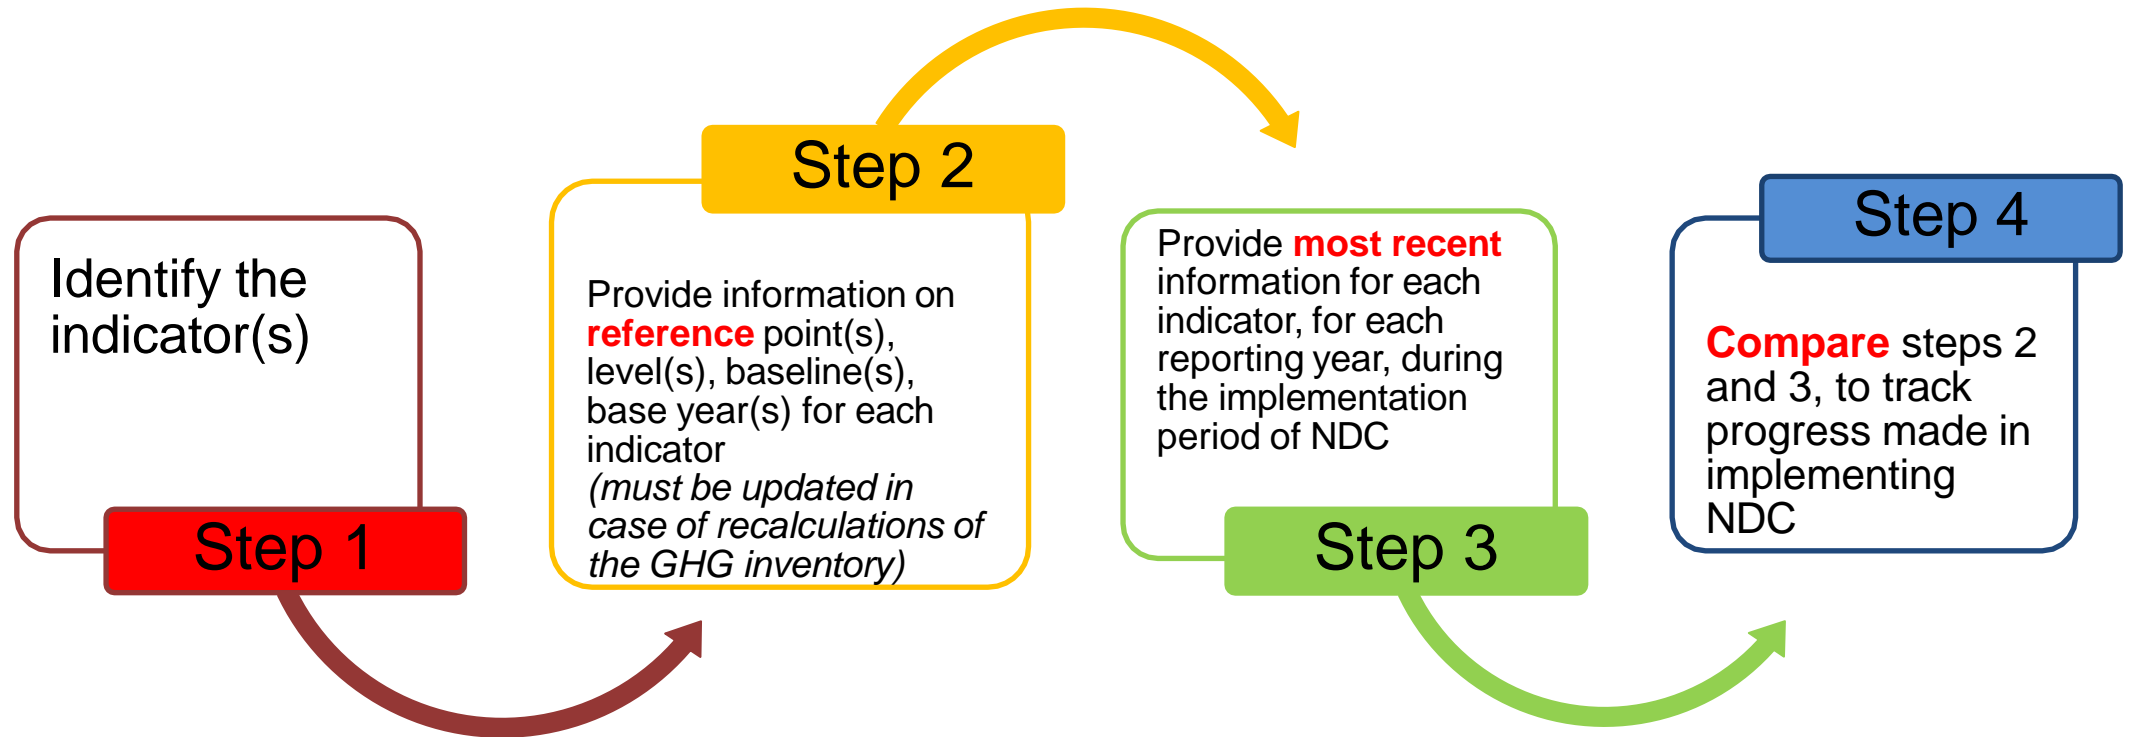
Identify the indicator(s)

Step 1

Step 2

Provide information on reference point(s), level(s), baseline(s), base year(s) for each indicator
*(must be updated in case of recalculations of the GHG inventory)*

Provide most recent information for each indicator, for each reporting year, during the implementation period of NDC

Step 3

Step 4

Compare steps 2 and 3, to track progress made in implementing NDC